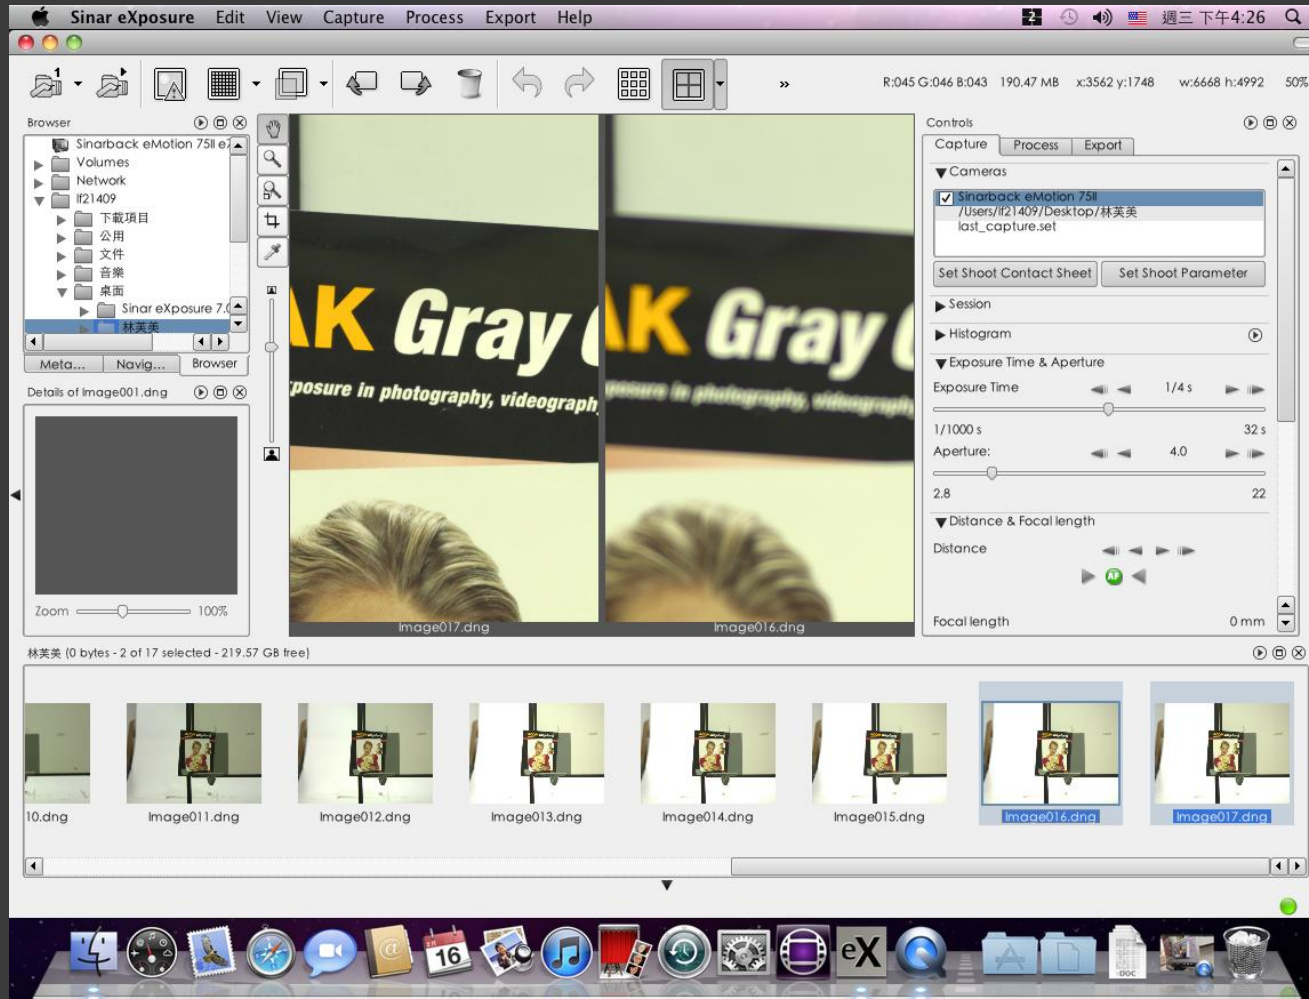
Sinar eXposure Edit View Capture Process Export Help

週三 下午4:26

R:045 G:046 B:043 190.47 MB x:3562 y:1748 w:6668 h:4992 50%

Browser

Sinarback eMotion 75II e
Volumes
Network
lf21409
下載項目
公用
文件
音樂
桌面
Sinar eXposure 7.
林芙美

Meta... Navig... Browser

Details of Image001.dng

Zoom 100%

AK Gray
xposure in photography, videograph

AK Gray

Image017.dng Image016.dng

Controls

Capture Process Export

Cameras
Sinarback eMotion 75II
/Users/lf21409/Desktop/林芙美
last_capture.set

Set Shoot Contact Sheet Set Shoot Parameter

Session
Histogram
Exposure Time & Aperture
Exposure Time 1/4 s
1/1000 s 32 s
Aperture: 4.0
2.8 22
Distance & Focal length
Distance
AF
Focal length 0 mm

林芙美 (0 bytes - 2 of 17 selected - 219.57 GB free)

10.dng Image011.dng Image012.dng Image013.dng Image014.dng Image015.dng Image016.dng Image017.dng

16

eX

DOC